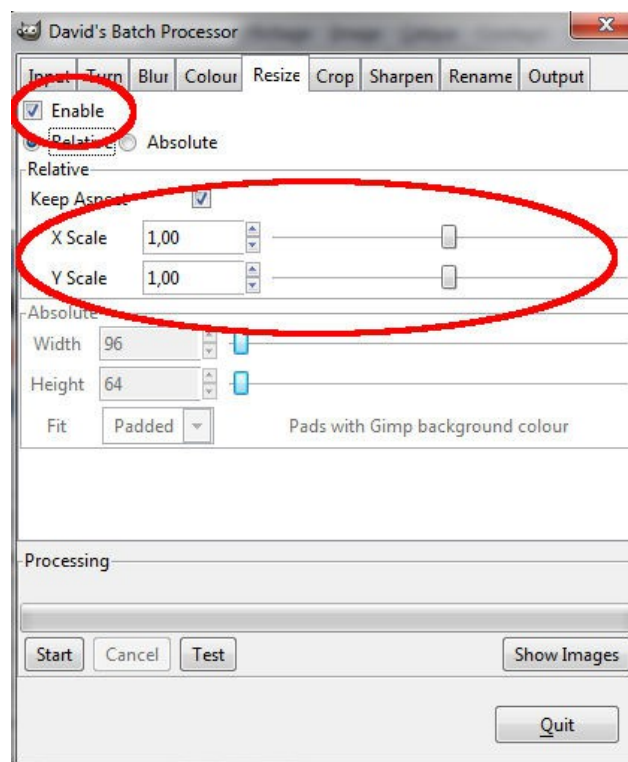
David's Batch Processor

Input | Turn | Blur | Colour | Resize | Crop | Sharpen | Rename | Output

Enable

Relative Absolute

Relative

Keep Aspect

X Scale 1,00

Y Scale 1,00

Absolute

Width 96

Height 64

Fit Padded Pads with Gimp background colour

Processing

Start Cancel Test Show Images

Quit